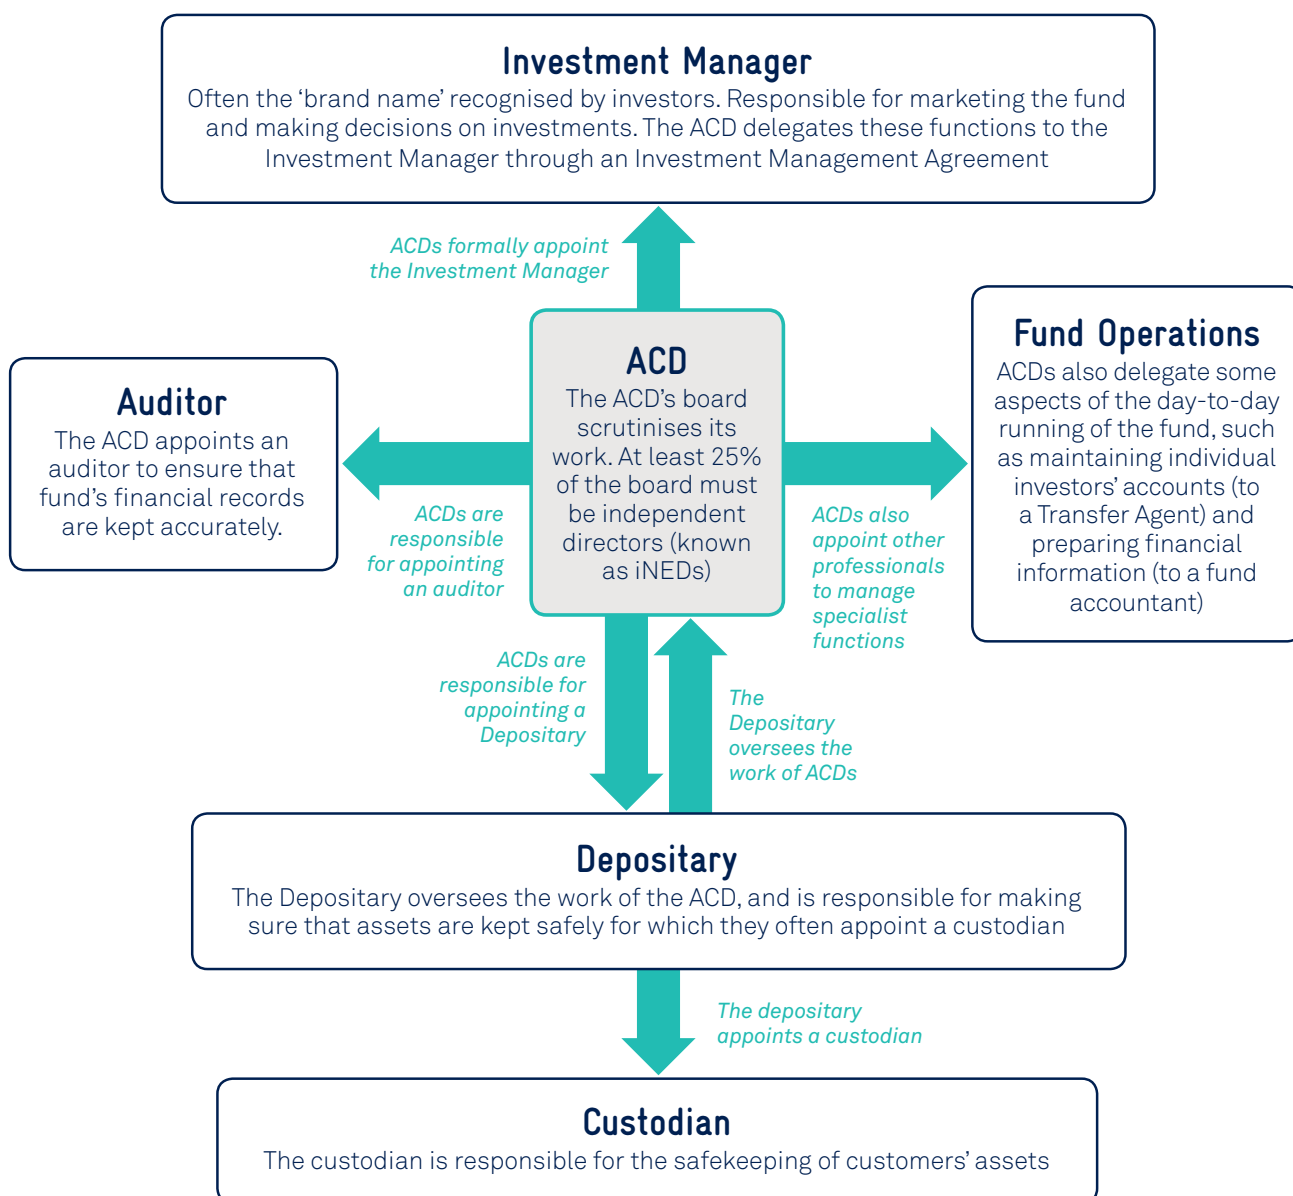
Investment Manager
Often the 'brand name' recognised by investors. Responsible for marketing the fund and making decisions on investments. The ACD delegates these functions to the Investment Manager through an Investment Management Agreement

ACDs formally appoint the Investment Manager

Auditor
The ACD appoints an auditor to ensure that fund's financial records are kept accurately.

ACDs are responsible for appointing an auditor

ACD
The ACD's board scrutinises its work. At least 25% of the board must be independent directors (known as iNEDs)

ACDs also appoint other professionals to manage specialist functions

Fund Operations
ACDs also delegate some aspects of the day-to-day running of the fund, such as maintaining individual investors' accounts (to a Transfer Agent) and preparing financial information (to a fund accountant)

ACDs are responsible for appointing a Depositary

The Depositary oversees the work of ACDs

Depositary
The Depositary oversees the work of the ACD, and is responsible for making sure that assets are kept safely for which they often appoint a custodian

The depositary appoints a custodian

Custodian
The custodian is responsible for the safekeeping of customers' assets